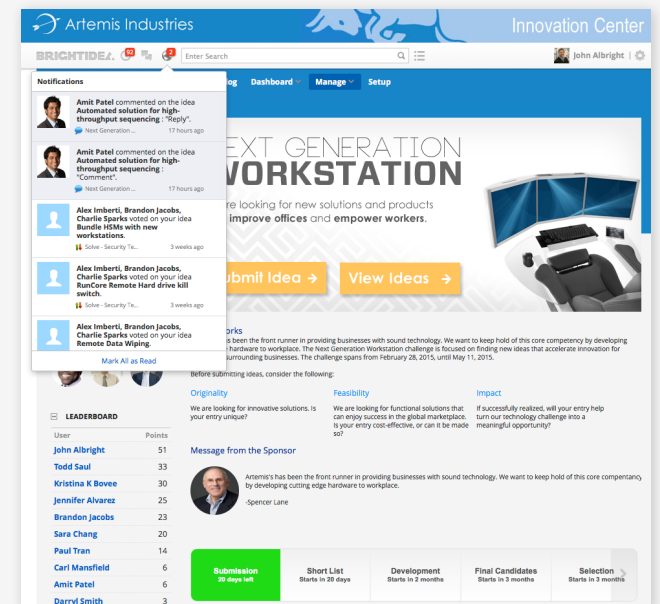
Artemis Industries

Innovation Center

BRIGHTIDEA 92 2 Enter Search John Albright

Notifications

Amit Patel commented on the idea Automated solution for high-throughput sequencing : "Reply".
Next Generation... 17 hours ago

Amit Patel commented on the idea Automated solution for high-throughput sequencing : "Comment".
Next Generation... 17 hours ago

Alex Imberti, Brandon Jacobs, Charlie Sparks voted on your idea Bundle HSMs with new workstations.
Solve - Security Te... 3 weeks ago

Alex Imberti, Brandon Jacobs, Charlie Sparks voted on your idea RunCore Remote Hard drive kill switch.
Solve - Security Te... 3 weeks ago

Alex Imberti, Brandon Jacobs, Charlie Sparks voted on your idea Remote Data Wiping.
Solve - Security Te... 3 weeks ago

Mark All as Read

og Dashboard Manage Setup

EXT GENERATION
WORKSTATION

re looking for new solutions and products
improve offices and empower workers.

ubmit Idea → View Ideas →

orks
as been the front runner in providing business with sound technology. We want to keep hold of this core competency by developing hardware to workplace. The Next Generation Workstation challenge is focused on finding new ideas that accelerate innovation for surrounding businesses. The challenge spans from February 28, 2015, until May 11, 2015.

Before submitting ideas, consider the following:

Originality
We are looking for innovative solutions. Is your entry unique?

Feasibility
We are looking for functional solutions that can enjoy success in the global marketplace. Is your entry cost-effective, or can it be made so?

Impact
If successfully realized, will your entry help turn our technology challenge into a meaningful opportunity?

LEADERBOARD

| User | Points |
|---|---|
| John Albright | 51 |
| Todd Saul | 33 |
| Kristina K Bovee | 30 |
| Jennifer Alvarez | 25 |
| Brandon Jacobs | 21 |
| Sara Chang | 20 |
| Paul Tran | 14 |
| Carl Mansfield | 6 |
| Amit Patel | 6 |
| Darryl Smith | 5 |

Message from the Sponsor

Artemis's has been the front runner in providing business with sound technology. We want to keep hold of this core competancy by developing cutting edge hardware to workplace.

-Spencer Lane

| Submission | Short List | Development | Final Candidates | Selection |
|---|---|---|---|---|
| 20 days left | Starts in 20 days | Starts in 2 months | Starts in 3 months | Starts in 3 months |